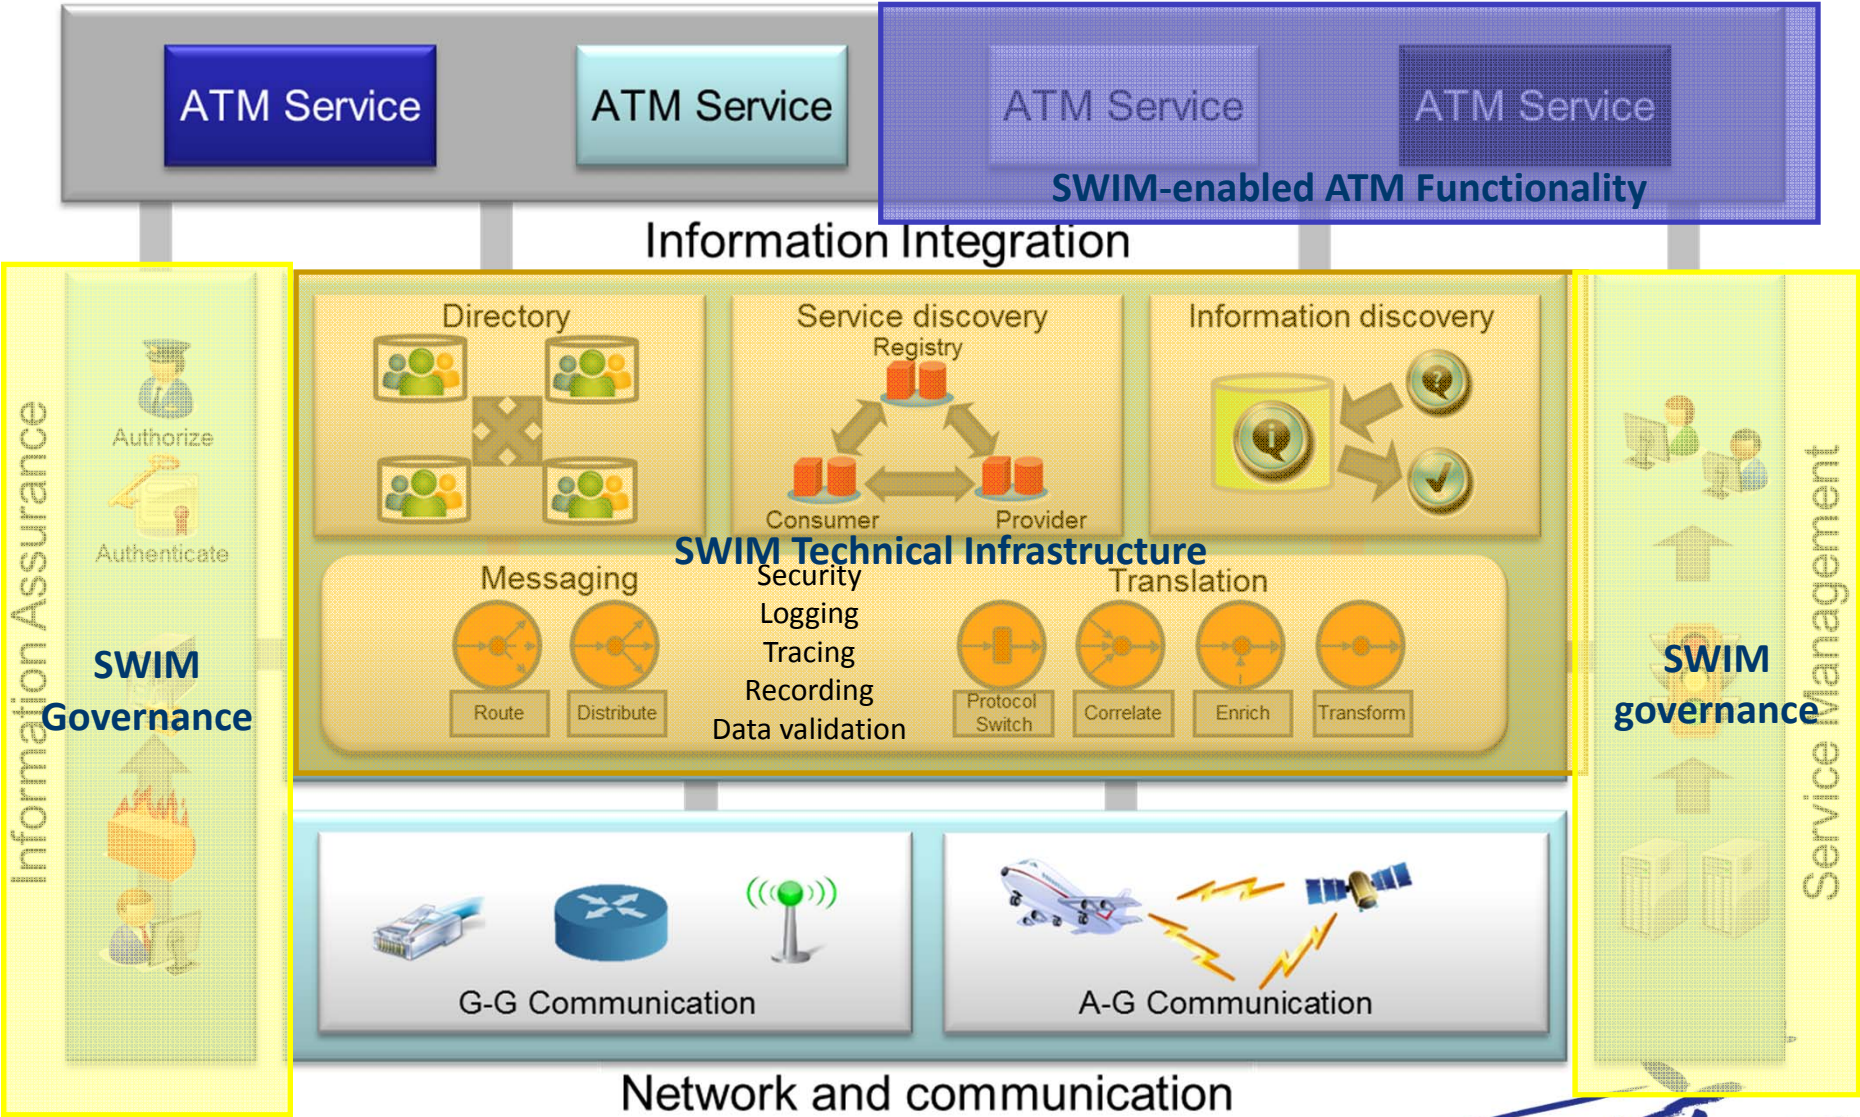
ATM Service

ATM Service

ATM Service

ATM Service

SWIM-enabled ATM Functionality

Information Integration

Information Assurance

Authorize

Authenticate

SWIM Governance

Directory

Service discovery

Registry

Consumer

Provider

Information discovery

SWIM Technical Infrastructure

Messaging

Route

Distribute

Security
Logging
Tracing
Recording
Data validation

Translation

Protocol Switch

Correlate

Enrich

Transform

SWIM governance

Service Management

G-G Communication

A-G Communication

Network and communication